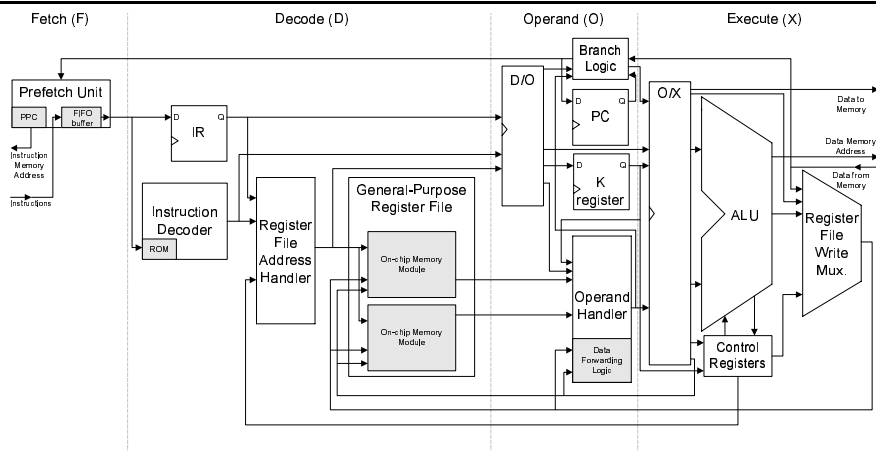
Fetch (F)

Decode (D)

Operand (O)

Execute (X)

Prefetch Unit

PPC

FIFO buffer

Instruction Memory Address

Instructions

D

Q

IR

Instruction Decoder

ROM

Register File Address Handler

General-Purpose Register File

On-chip Memory Module

On-chip Memory Module

D/O

Branch Logic

D

Q

PC

D

Q

K register

Operand Handler

Data Forwarding Logic

O/X

ALU

Control Registers

Register File Write Mux.

Data to Memory

Data Memory Address

Data from Memory